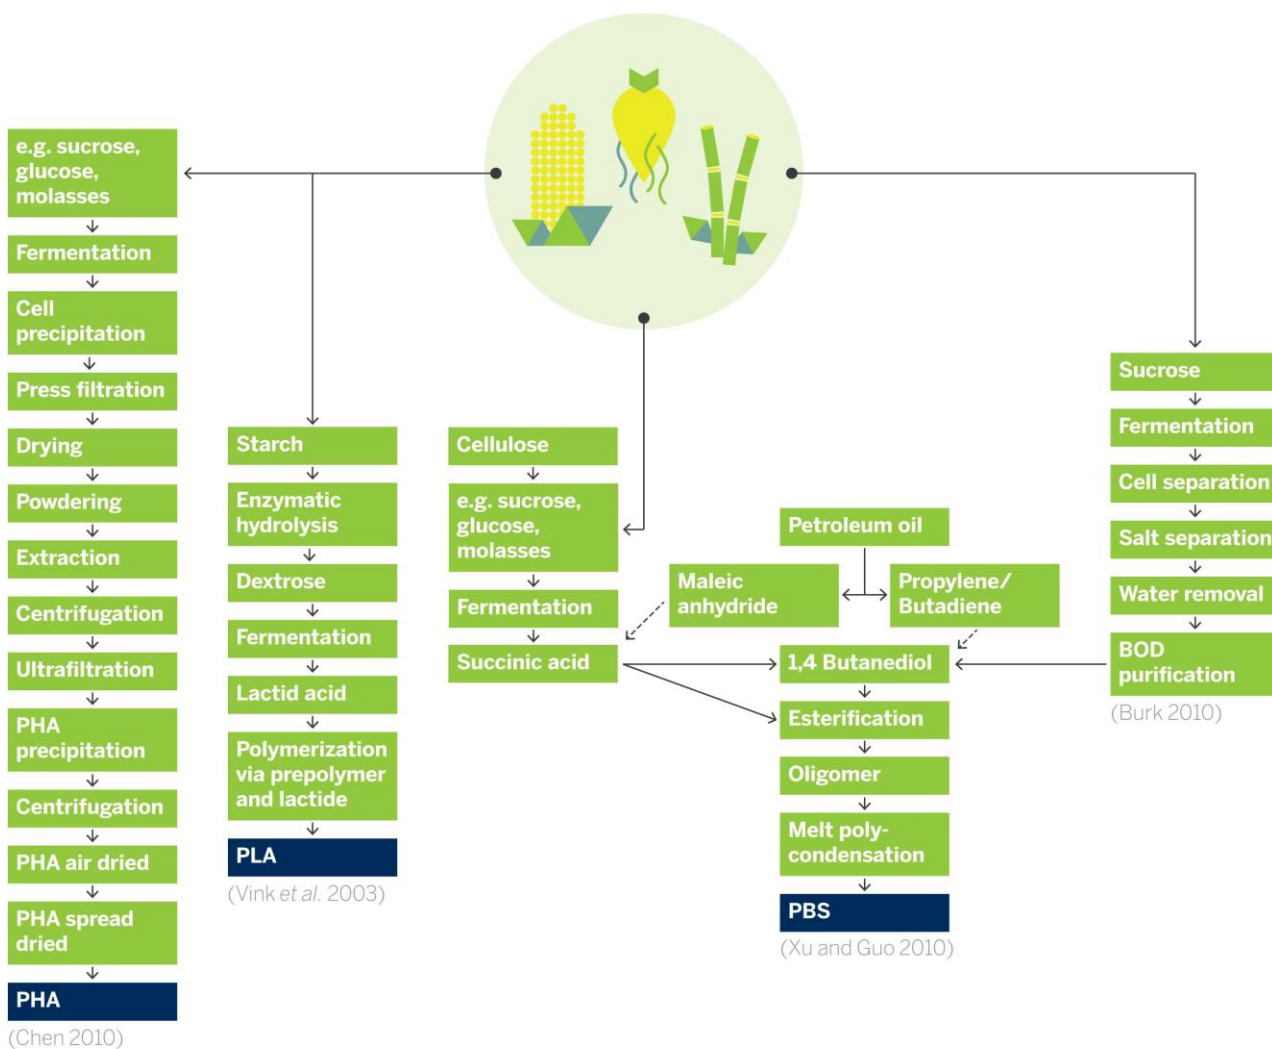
e.g. sucrose, glucose, molasses
Fermentation
Cell precipitation
Press filtration
Drying
Powdering
Extraction
Centrifugation
Ultrafiltration
PHA precipitation
Centrifugation
PHA air dried
PHA spread dried
PHA
(Chen 2010)

Starch
Enzymatic hydrolysis
Dextrose
Fermentation
Lactid acid
Polymerization via prepolymer and lactide
PLA
(Vink et al. 2003)

Cellulose
e.g. sucrose, glucose, molasses
Fermentation
Succinic acid

Petroleum oil
Maleic anhydride
Propylene/ Butadiene
1,4 Butanediol
Esterification
Oligomer
Melt polycondensation
PBS
(Xu and Guo 2010)

Sucrose
Fermentation
Cell separation
Salt separation
Water removal
BOD purification
(Burk 2010)